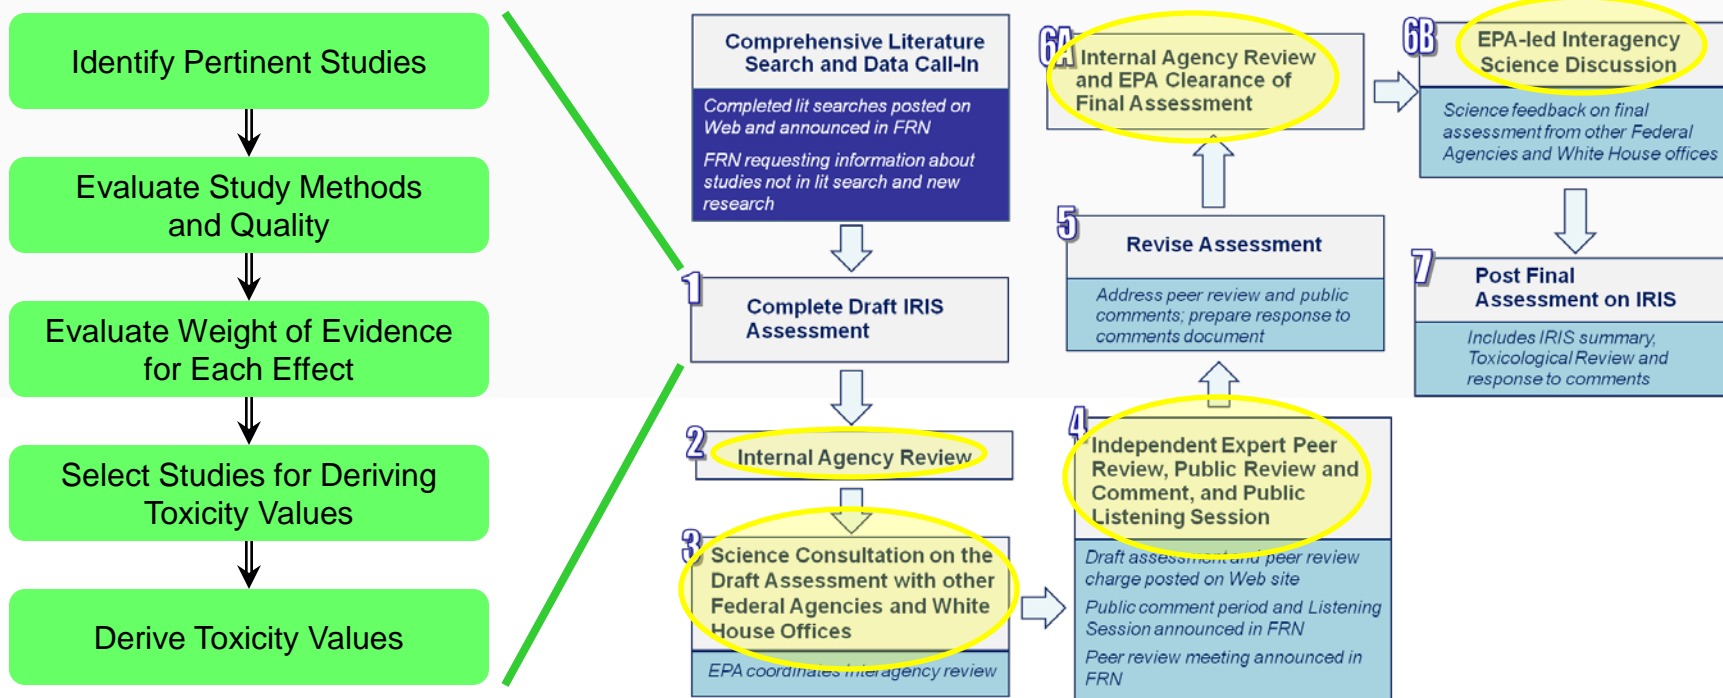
Identify Pertinent Studies

Evaluate Study Methods and Quality

Evaluate Weight of Evidence for Each Effect

Select Studies for Deriving Toxicity Values

Derive Toxicity Values

Comprehensive Literature Search and Data Call-In

Completed lit searches posted on Web and announced in FRN

FRN requesting information about studies not in lit search and new research

1 Complete Draft IRIS Assessment

2 Internal Agency Review

3 Science Consultation on the Draft Assessment with other Federal Agencies and White House Offices

EPA coordinates interagency review

4 Independent Expert Peer Review, Public Review and Comment, and Public Listening Session

Draft assessment and peer review charge posted on Web site

Public comment period and Listening Session announced in FRN

Peer review meeting announced in FRN

5 Revise Assessment

Address peer review and public comments; prepare response to comments document

6A Internal Agency Review and EPA Clearance of Final Assessment

6B EPA-led Interagency Science Discussion

Science feedback on final assessment from other Federal Agencies and White House offices

7 Post Final Assessment on IRIS

Includes IRIS summary, Toxicological Review and response to comments